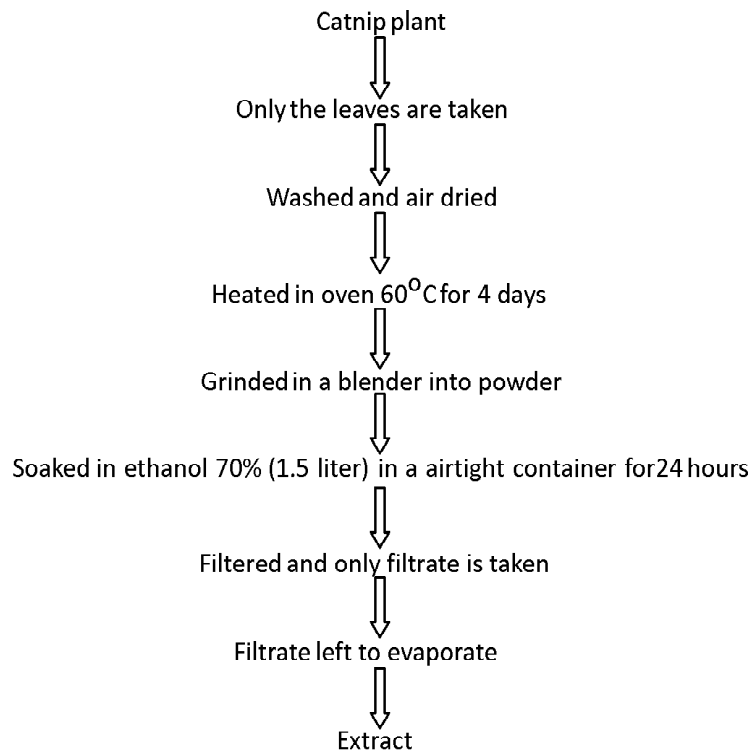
Catnip plant

Only the leaves are taken

Washed and air dried

Heated in oven $60^{O}C$ for 4 days

Grinded in a blender into powder

Soaked in ethanol 70% (1.5 liter) in a airtight container for 24 hours

Filtered and only filtrate is taken

Filtrate left to evaporate

Extract